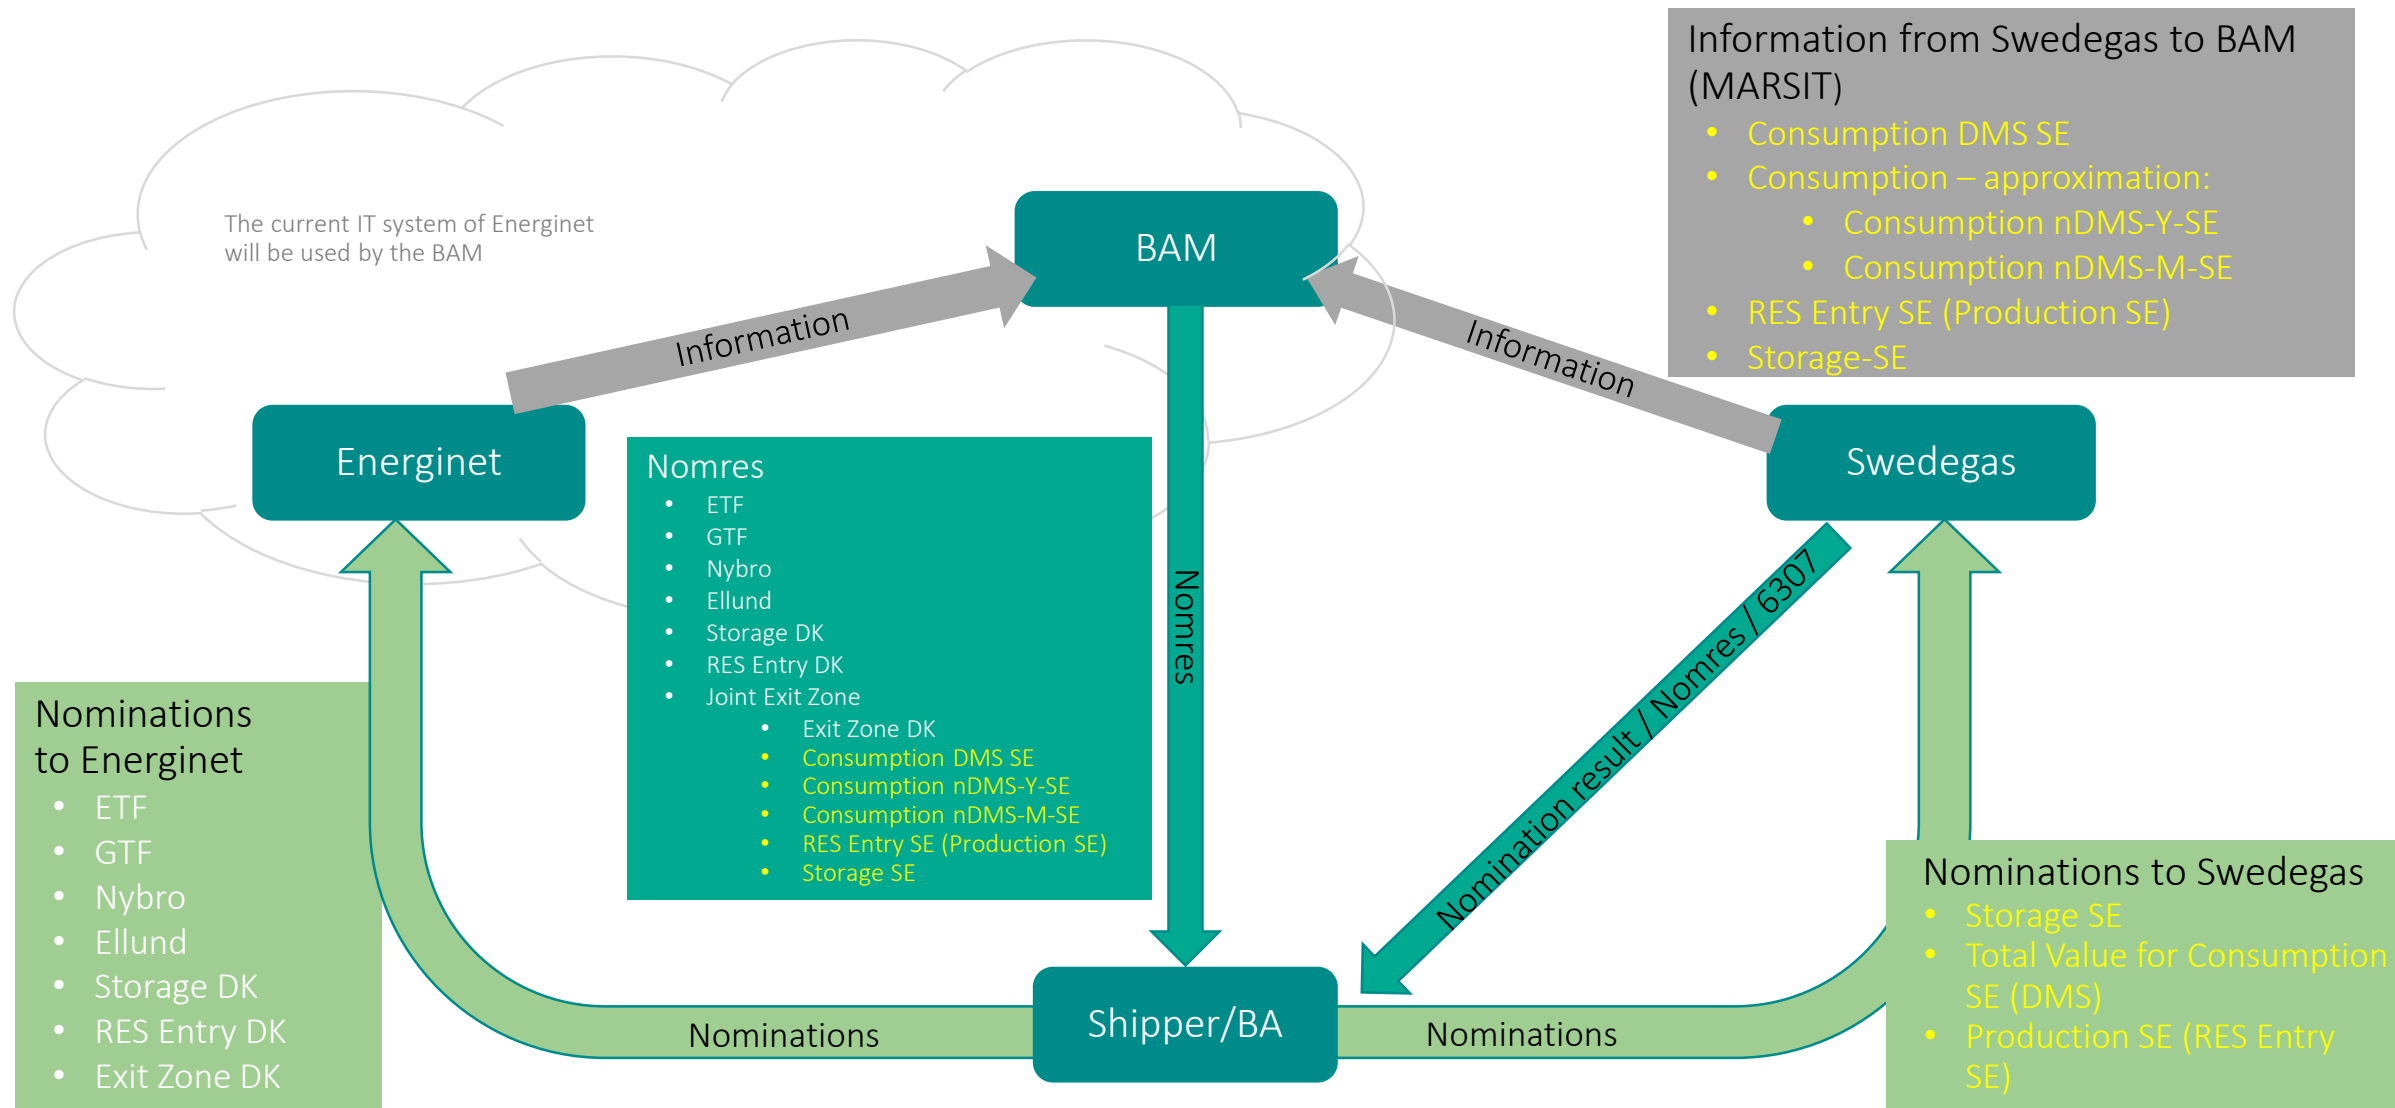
The current IT system of Energinet will be used by the BAM

BAM

Information

Information

Information from Swedegas to BAM (MARSIT)
- Consumption DMS SE
- Consumption – approximation:
  - Consumption nDMS-Y-SE
  - Consumption nDMS-M-SE
- RES Entry SE (Production SE)
- Storage-SE

Energinet

Nomres
- ETF
- GTF
- Nybro
- Ellund
- Storage DK
- RES Entry DK
- Joint Exit Zone
  - Exit Zone DK
  - Consumption DMS SE
  - Consumption nDMS-Y-SE
  - Consumption nDMS-M-SE
  - RES Entry SE (Production SE)
  - Storage SE

Nomres

Swedegas

Nomination result / Nomres / 6307

Nominations to Energinet
- ETF
- GTF
- Nybro
- Ellund
- Storage DK
- RES Entry DK
- Exit Zone DK

Nominations

Shipper/BA

Nominations

Nominations to Swedegas
- Storage SE
- Total Value for Consumption SE (DMS)
- Production SE (RES Entry SE)